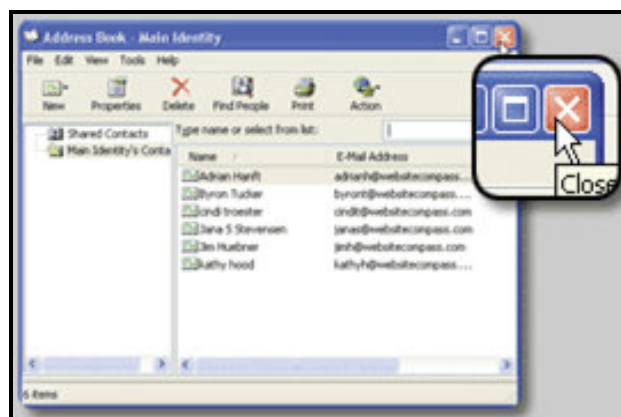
Address Book - Main Identity

File Edit View Tools Help

New Properties Delete Find People Print Action

Shared Contacts
Main Identity's Conta

Type name or select from list:

| Name | E-Mail Address |
|---|---|
| Adrian Hanft | adrianh@websitecompass.... |
| Byron Tucker | byront@websitecompass.com |
| cindi troester | cindit@websitecompass.com |
| Jana S Stevensen | janas@websitecompass.com |
| Jim Huebner | jimh@websitecompass.com |
| kathy hood | kathyh@websitecompass.... |

6 items

Close